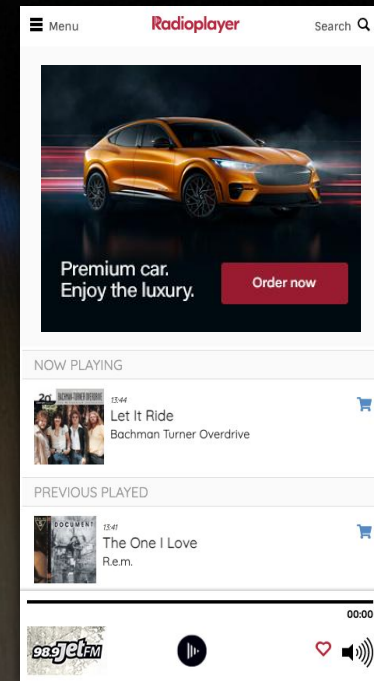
Menu Radioplayer Search

Premium car.
Enjoy the luxury.

Order now

NOW PLAYING

20 BACHMAN-TURNER OVERDRIVE

13:44
Let It Ride
Bachman Turner Overdrive

PREVIOUS PLAYED

DOCUMENT

13:41
The One I Love
R.e.m.

00:00

98.9 Jet FM